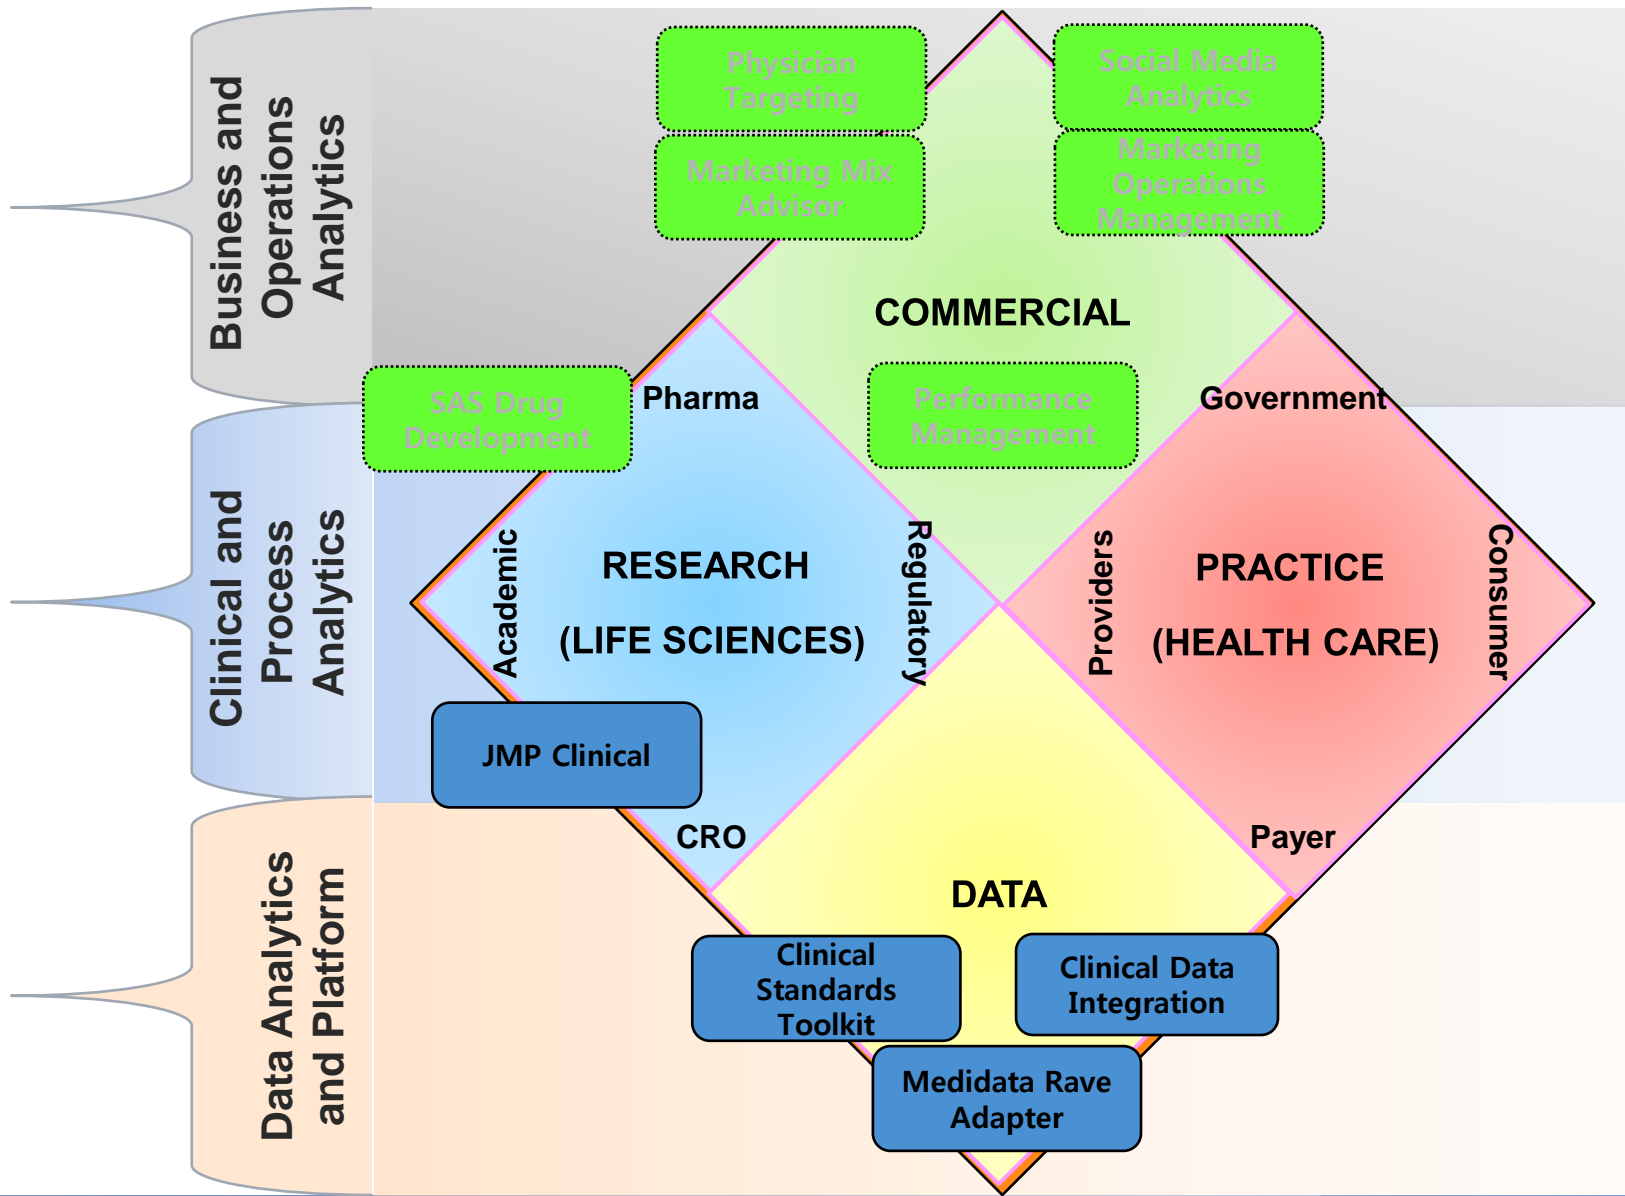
Business and Operations Analytics

Clinical and Process Analytics

Data Analytics and Platform

Physician Targeting

Social Media Analytics

Marketing Mix Advisor

Marketing Operations Management

COMMERCIAL

SAS Drug Development

Pharma

Performance Management

Government

Academic

RESEARCH

(LIFE SCIENCES)

Regulatory

Providers

PRACTICE

(HEALTH CARE)

Consumer

JMP Clinical

CRO

Payer

DATA

Clinical Standards Toolkit

Clinical Data Integration

Medidata Rave Adapter